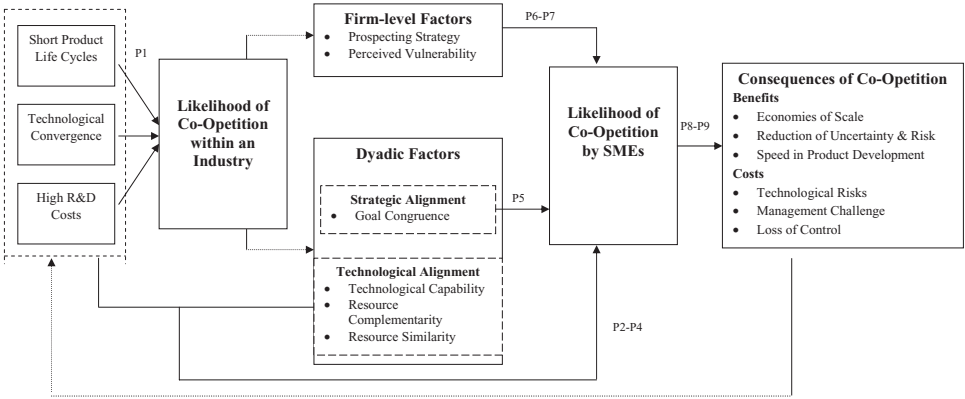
Short Product Life Cycles

Technological Convergence

High R&D Costs

P1

Likelihood of Co-Opetition within an Industry

Firm-level Factors
- Prospecting Strategy
- Perceived Vulnerability

P6-P7

Dyadic Factors

Strategic Alignment
- Goal Congruence

P5

Technological Alignment
- Technological Capability
- Resource Complementarity
- Resource Similarity

P2-P4

Likelihood of Co-Opetition by SMEs

P8-P9

Consequences of Co-Opetition
Benefits
- Economies of Scale
- Reduction of Uncertainty & Risk
- Speed in Product Development

Costs
- Technological Risks
- Management Challenge
- Loss of Control